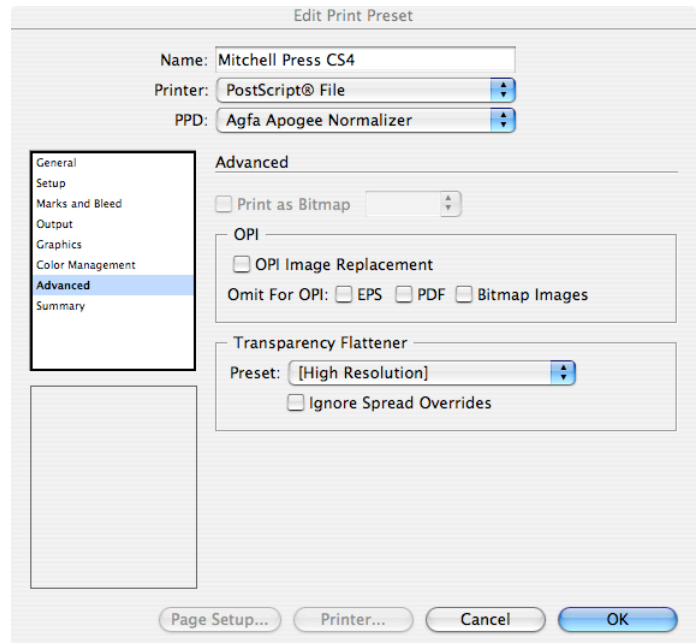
Edit Print Preset

Name: Mitchell Press CS4

Printer: PostScript® File

PPD: Agfa Apogee Normalizer

General
Setup
Marks and Bleed
Output
Graphics
Color Management
Advanced
Summary

Advanced

Print as Bitmap

OPI

OPI Image Replacement

Omit For OPI: EPS PDF Bitmap Images

Transparency Flattener

Preset: [High Resolution]

Ignore Spread Overrides

Page Setup... Printer... Cancel OK